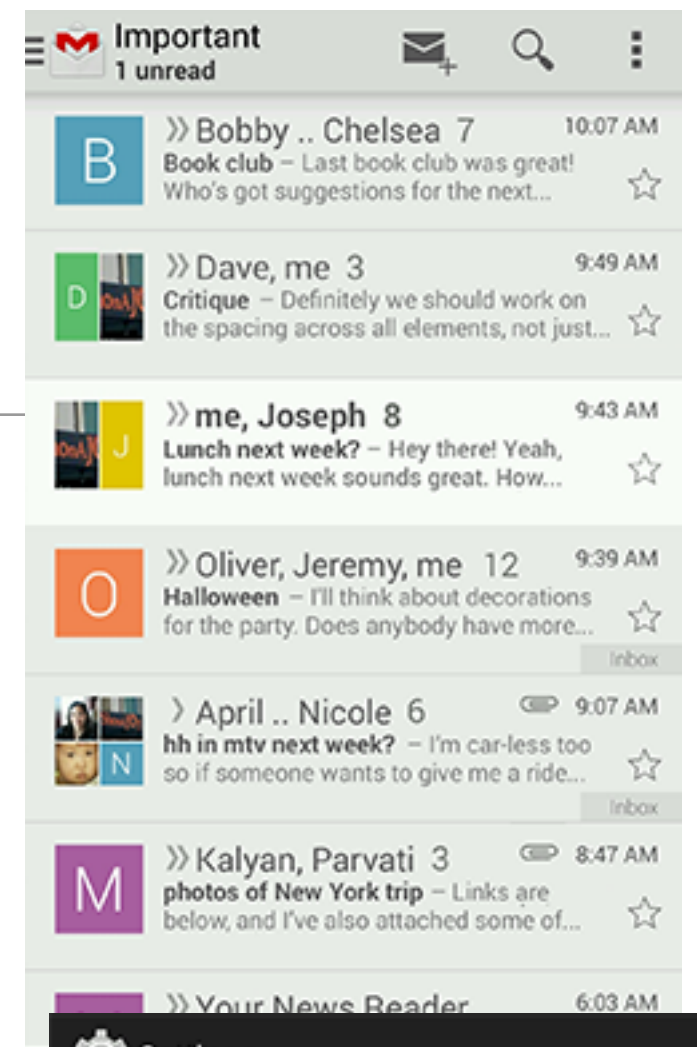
Important
1 unread

B
» Bobby .. Chelsea 7
10:07 AM
Book club – Last book club was great! Who's got suggestions for the next...

D
» Dave, me 3
9:49 AM
Critique – Definitely we should work on the spacing across all elements, not just...

J
» me, Joseph 8
9:43 AM
Lunch next week? – Hey there! Yeah, lunch next week sounds great. How...

O
» Oliver, Jeremy, me 12
9:39 AM
Halloween – I'll think about decorations for the party. Does anybody have more...
Inbox

N
› April .. Nicole 6
9:07 AM
hh in mtv next week? – I'm car-less too so if someone wants to give me a ride...
Inbox

M
» Kalyan, Parvati 3
8:47 AM
photos of New York trip – Links are below, and I've also attached some of...

» Your News Reader
6:03 AM
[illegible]